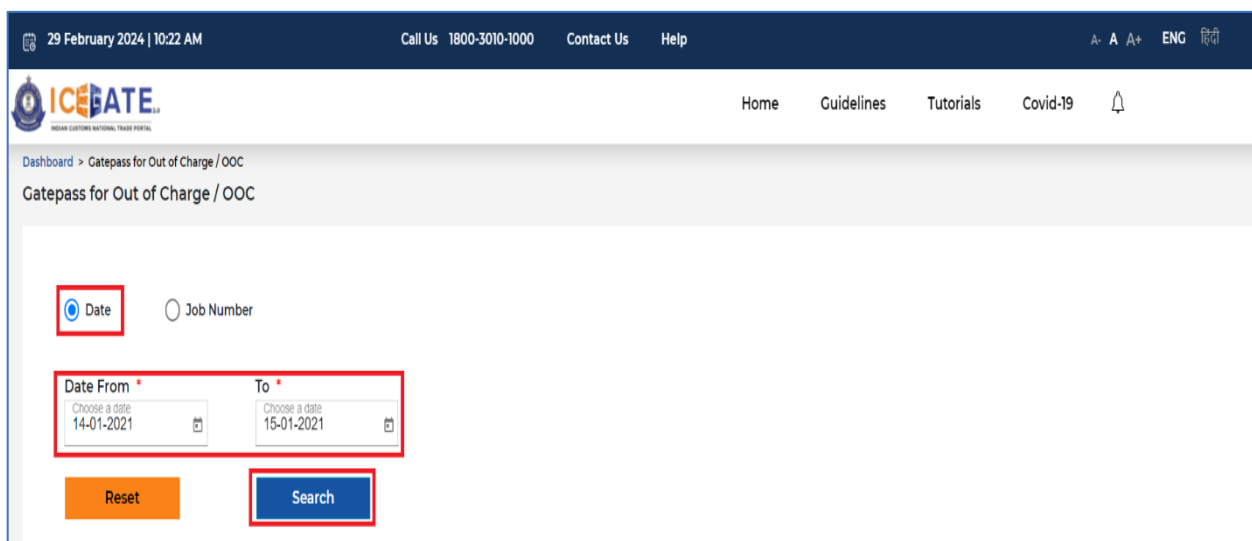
29 February 2024 | 10:22 AM

Call Us 1800-3010-1000

Contact Us

Help

A- A A+ ENG हिंदी

ICEGATE 2.0
INDIAN CUSTOMS NATIONAL TRADE PORTAL

Home Guidelines Tutorials Covid-19

Dashboard > Gatepass for Out of Charge / OOC

Gatepass for Out of Charge / OOC

Date

Job Number

Date From *

Choose a date
14-01-2021

To *

Choose a date
15-01-2021

Reset

Search